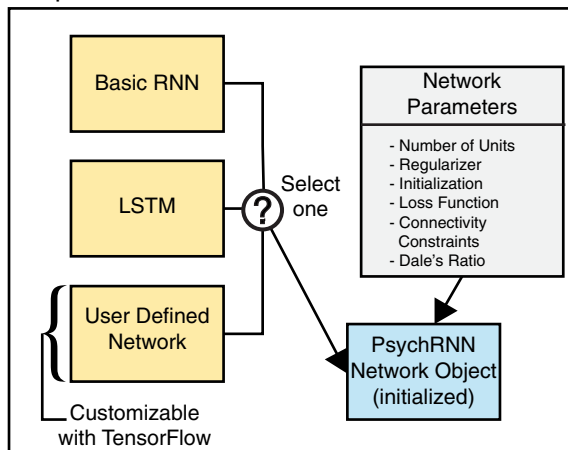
Basic RNN

LSTM

User Defined Network

Customizable with TensorFlow

?

Select one

Network Parameters

- Number of Units
- Regularizer
- Initialization
- Loss Function
- Connectivity Constraints
- Dale's Ratio

PsychRNN Network Object (initialized)